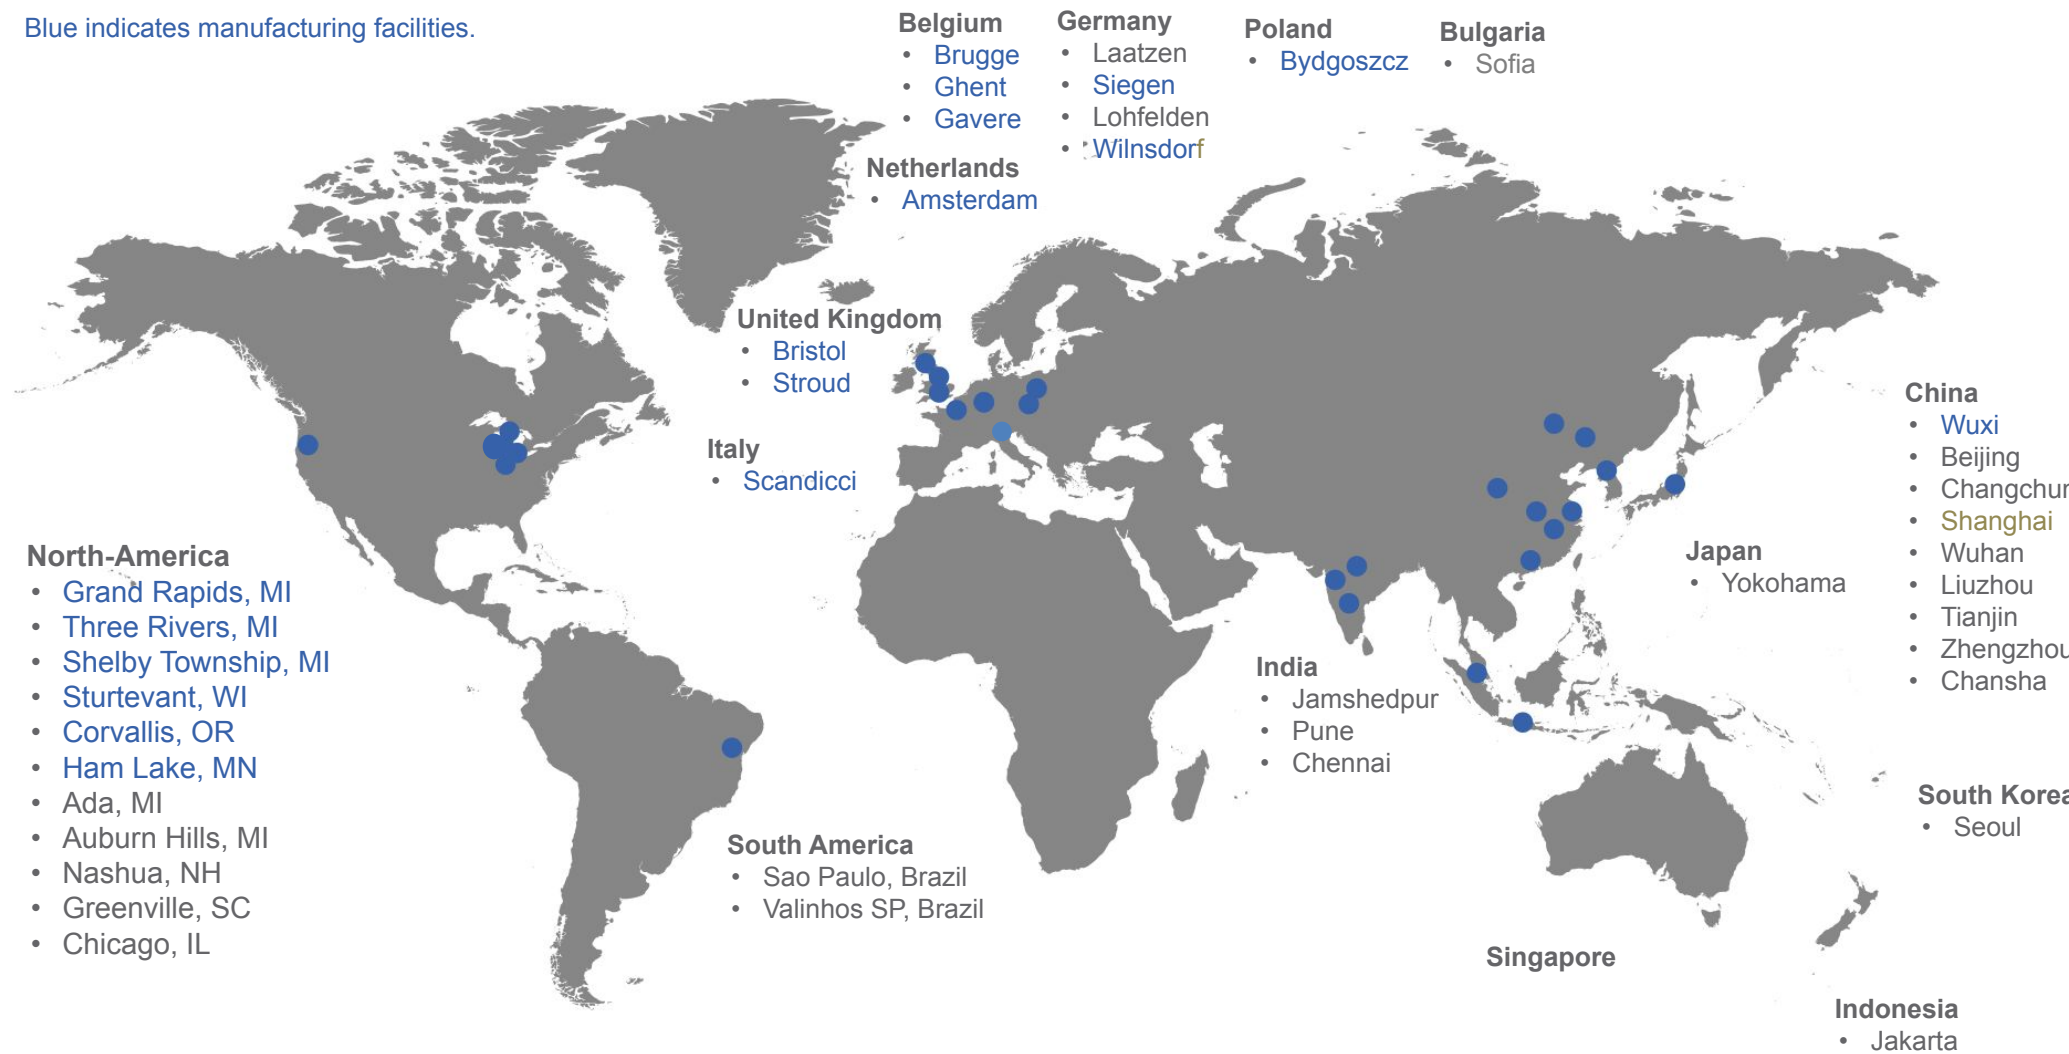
Blue indicates manufacturing facilities.

Belgium
- Brugge
- Ghent
- Gavere

Germany
- Laatzen
- Siegen
- Lohfelden
- Wilnsdorf

Poland
- Bydgoszcz

Bulgaria
- Sofia

Netherlands
- Amsterdam

United Kingdom
- Bristol
- Stroud

Italy
- Scandicci

China
- Wuxi
- Beijing
- Changchun
- Shanghai
- Wuhan
- Liuzhou
- Tianjin
- Zhengzhou
- Chansha

Japan
- Yokohama

North-America
- Grand Rapids, MI
- Three Rivers, MI
- Shelby Township, MI
- Sturtevant, WI
- Corvallis, OR
- Ham Lake, MN
- Ada, MI
- Auburn Hills, MI
- Nashua, NH
- Greenville, SC
- Chicago, IL

India
- Jamshedpur
- Pune
- Chennai

South Korea
- Seoul

South America
- Sao Paulo, Brazil
- Valinhos SP, Brazil

Singapore

Indonesia
- Jakarta